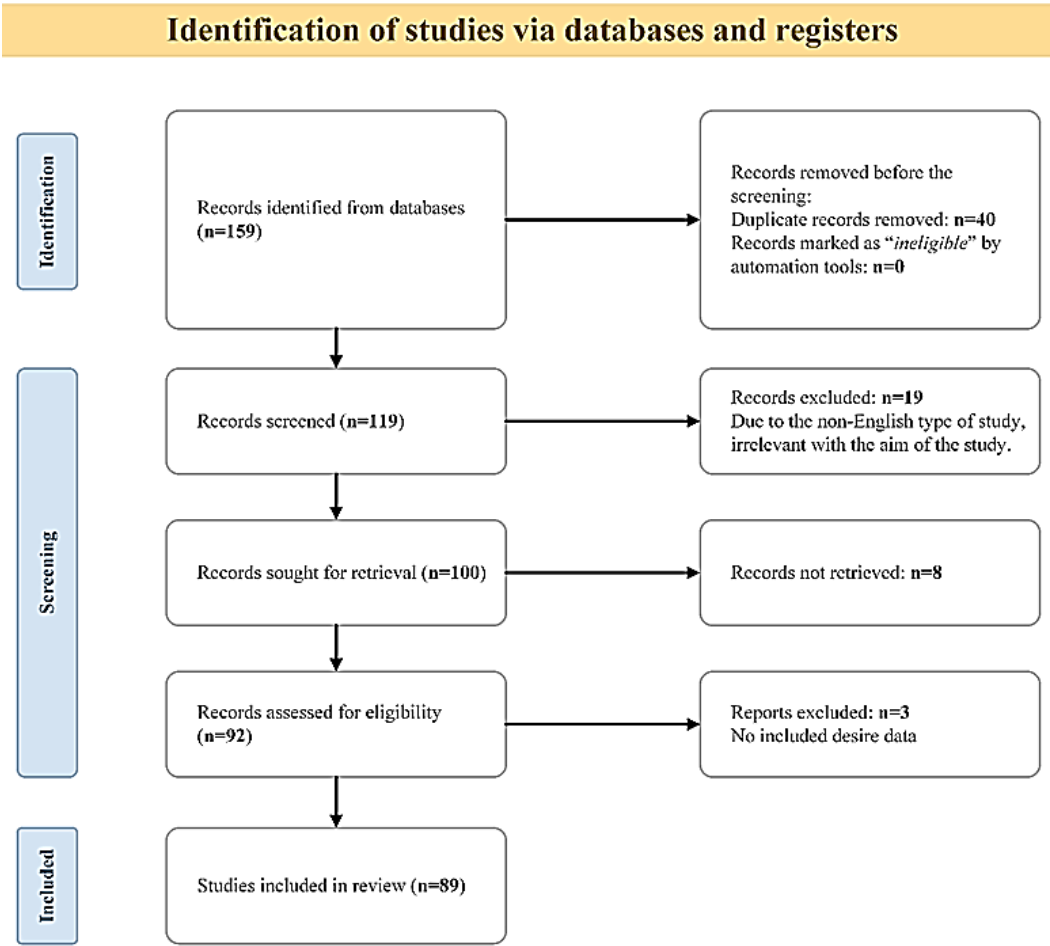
Identification of studies via databases and registers

Identification

Records identified from databases (n=159)

Records removed before the screening:
Duplicate records removed: n=40
Records marked as "*ineligible*" by automation tools: n=0

Screening

Records screened (n=119)

Records excluded: n=19
Due to the non-English type of study, irrelevant with the aim of the study.

Records sought for retrieval (n=100)

Records not retrieved: n=8

Records assessed for eligibility (n=92)

Reports excluded: n=3
No included desire data

Included

Studies included in review (n=89)